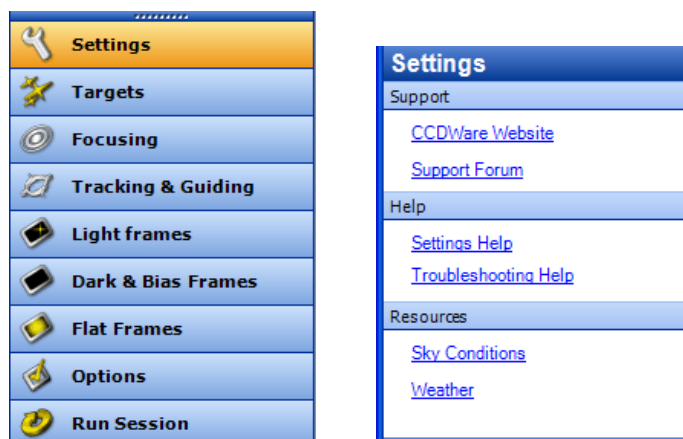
Settings
Targets
Focusing
Tracking & Guiding
Light frames
Dark & Bias Frames
Flat Frames
Options
Run Session

Settings
Support
CCDWare Website
Support Forum
Help
Settings Help
Troubleshooting Help
Resources
Sky Conditions
Weather